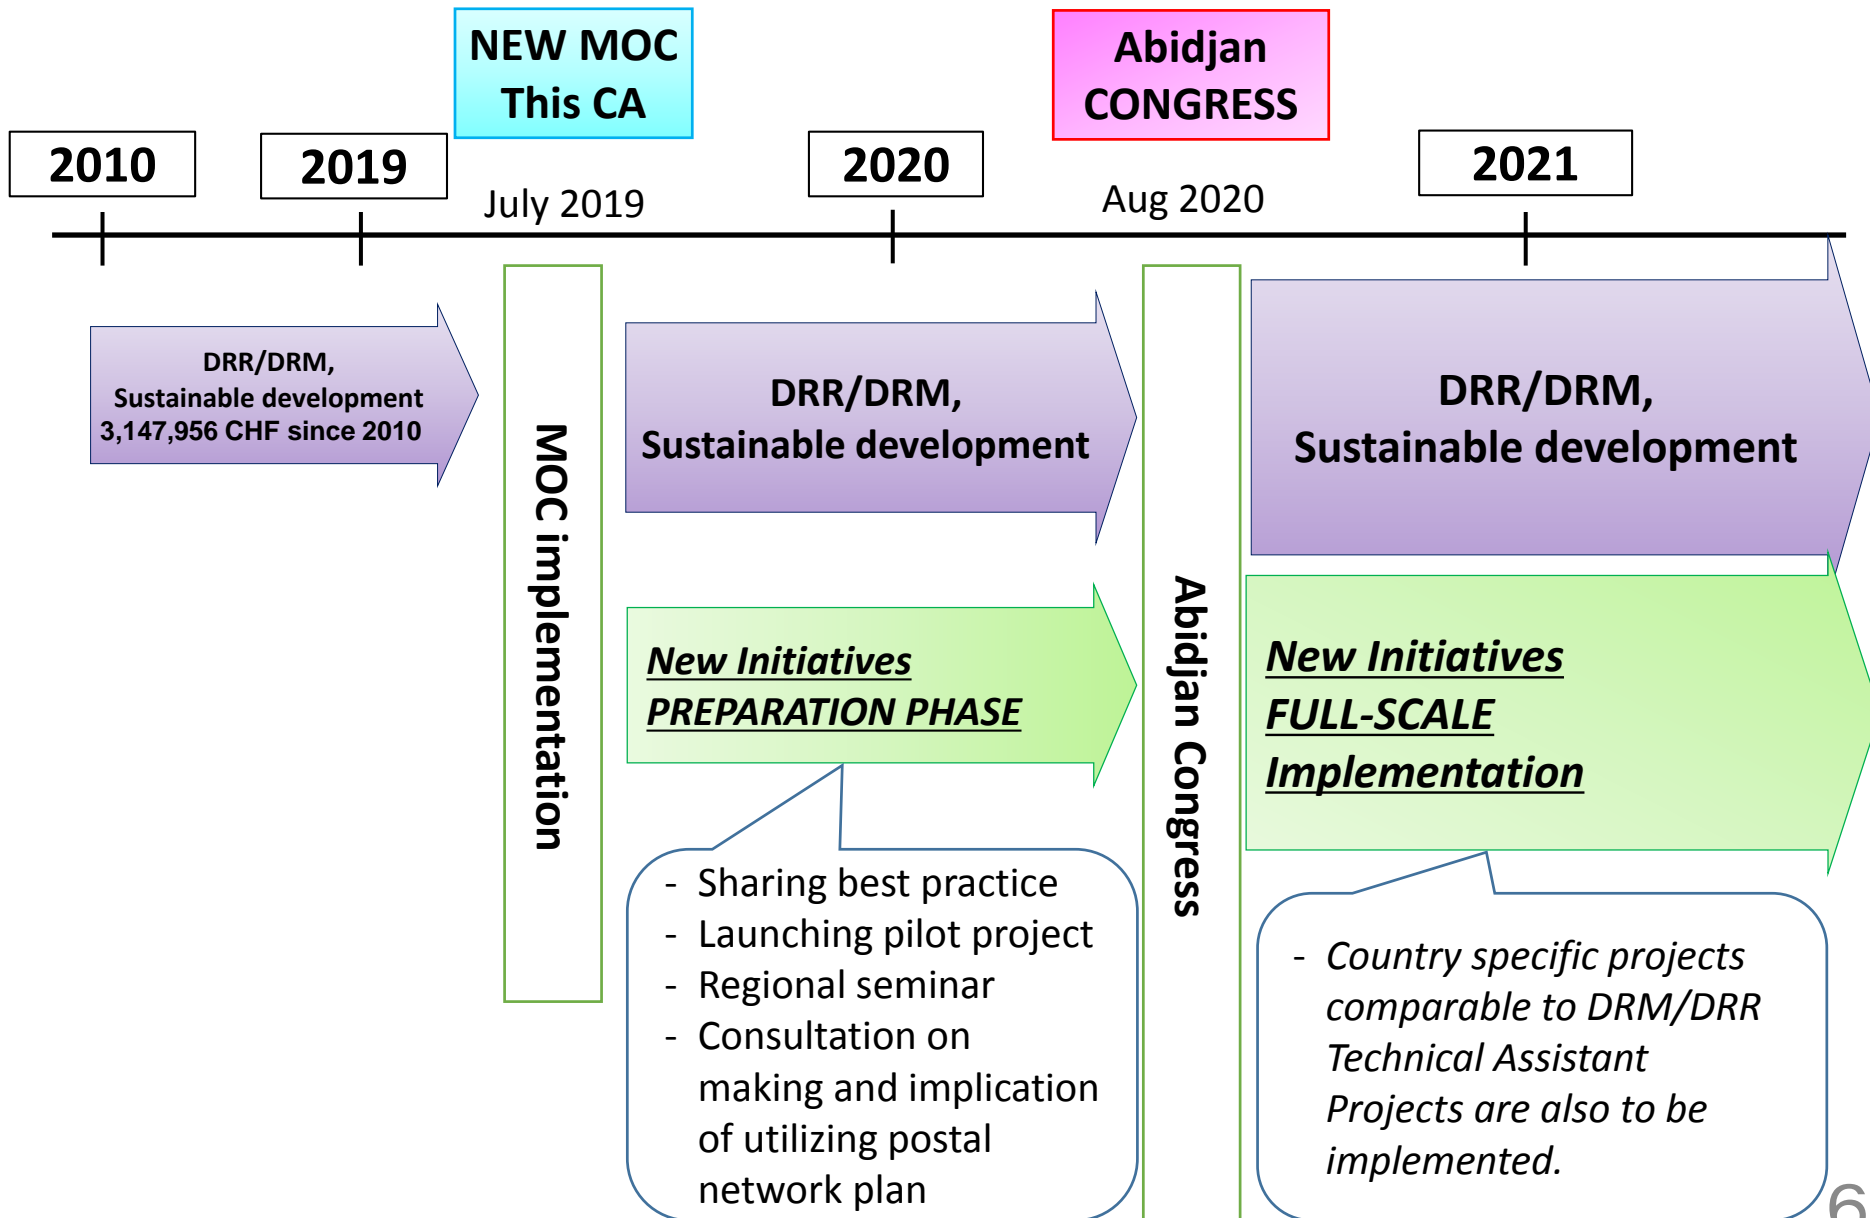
NEW MOC
This CA

Abidjan
CONGRESS

2010

2019

July 2019

2020

Aug 2020

2021

DRR/DRM,
Sustainable development
3,147,956 CHF since 2010

MOC implementation

DRR/DRM,
Sustainable development

New Initiatives
PREPARATION PHASE

- Sharing best practice
- Launching pilot project
- Regional seminar
- Consultation on making and implication of utilizing postal network plan

Abidjan Congress

DRR/DRM,
Sustainable development

New Initiatives
FULL-SCALE
Implementation

- Country specific projects comparable to DRM/DRR Technical Assistant Projects are also to be implemented.

6